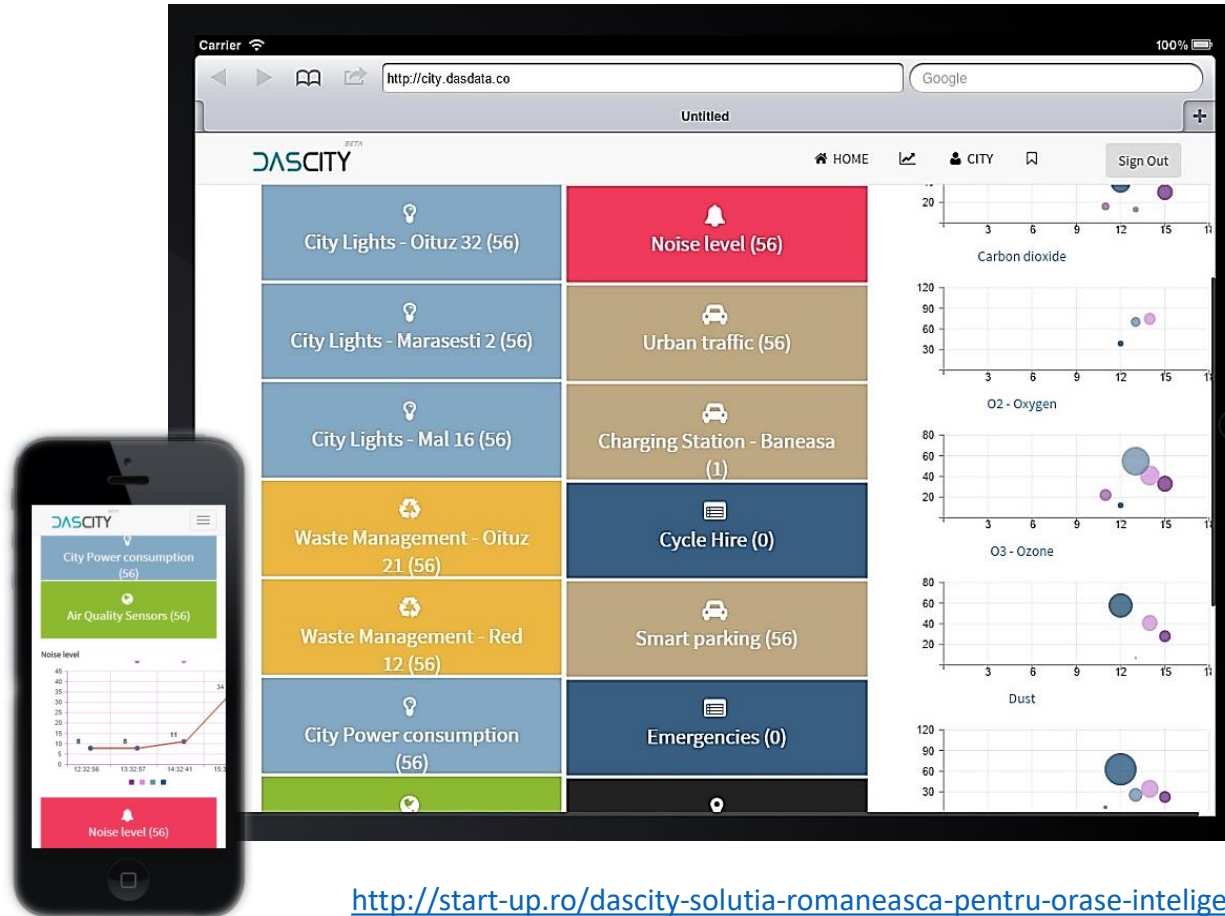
Carrier 100%

http://city.dasdata.co

Google

Untitled

DASCITY BETA

HOME CITY Sign Out

City Lights - Oituz 32 (56)

Noise level (56)

City Lights - Marasesti 2 (56)

Urban traffic (56)

City Lights - Mal 16 (56)

Charging Station - Baneasa (1)

Waste Management - Oituz 21 (56)

Cycle Hire (0)

Waste Management - Red 12 (56)

Smart parking (56)

City Power consumption (56)

Emergencies (0)

20
3 6 9 12 15
Carbon dioxide

120 90 60 30
3 6 9 12 15
O2 - Oxygen

80 60 40 20
3 6 9 12 15
O3 - Ozone

80 60 40 20
3 6 9 12 15
Dust

120 90 60 30

DASCITY

City Power consumption (56)

Air Quality Sensors (56)

Noise level

45 40 35 30 25 20 15 10 5 0

8 8 11 34

12:32:56 13:32:57 14:32:41 15:3

Noise level (56)

http://start-up.ro/dascity-solutia-romaneasca-pentru-orase-intelige